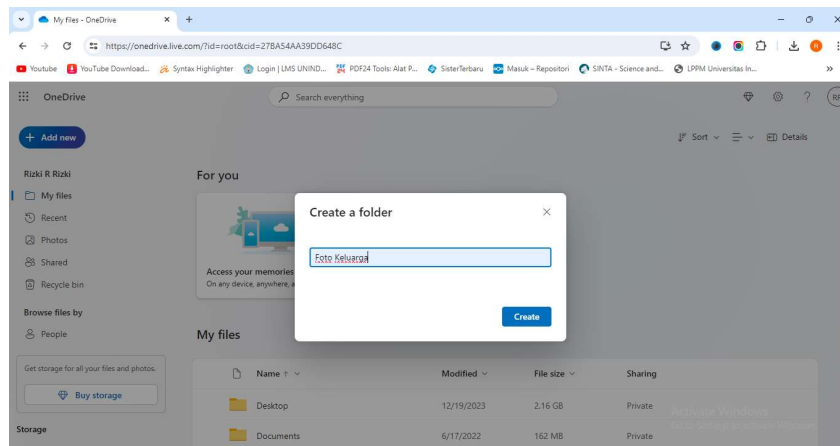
My files - OneDrive

https://onedrive.live.com/?id=root&cid=27BA54AA39DD648C

Youtube | YouTube Download... | Syntax Highlighter | Login | LMS UNIND... | PDF24 Tools: Alat P... | SisterTerbaru | Masuk – Repositori | SINTA - Science and... | LPPM Universitas In...

OneDrive

Search everything

+ Add new

Sort | Details

Rizki R Rizki

My files

Recent

Photos

Shared

Recycle bin

Browse files by

People

Get storage for all your files and photos.

Buy storage

Storage

For you

Access your memories
On any device, anywhere, a

Create a folder

Foto Keluarga

Create

My files

| | Name ↑ | Modified | File size | Sharing |
|---|---|---|---|---|
| | Desktop | 12/19/2023 | 2.16 GB | Private |
| | Documents | 6/17/2022 | 162 MB | Private |

Activate Windows
Go to Settings to activate Windows.